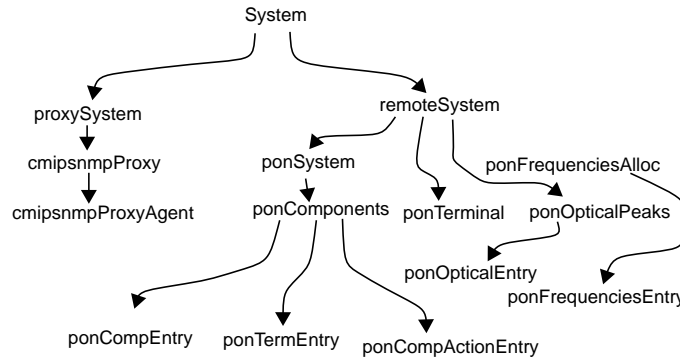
System

proxySystem

cmipsnmpProxy

cmipsnmpProxyAgent

remoteSystem

ponSystem

ponComponents

ponTerminal

ponFrequenciesAlloc

ponOpticalPeaks

ponOpticalEntry

ponFrequenciesEntry

ponCompEntry

ponTermEntry

ponCompActionEntry